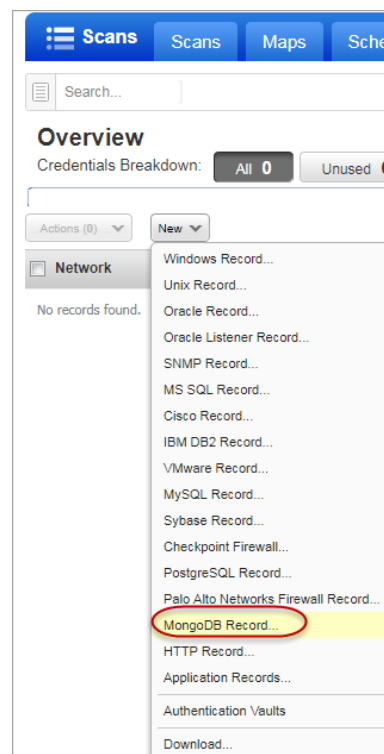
Scans Scans Maps Sche

Search...

Overview

Credentials Breakdown: All 0 Unused

Actions (0) New

Network

No records found.

Windows Record...
Unix Record...
Oracle Record...
Oracle Listener Record...
SNMP Record...
MS SQL Record...
Cisco Record...
IBM DB2 Record...
VMware Record...
MySQL Record...
Sybase Record...
Checkpoint Firewall...
PostgreSQL Record...
Palo Alto Networks Firewall Record...
MongoDB Record...
HTTP Record...
Application Records...
Authentication Vaults
Download...